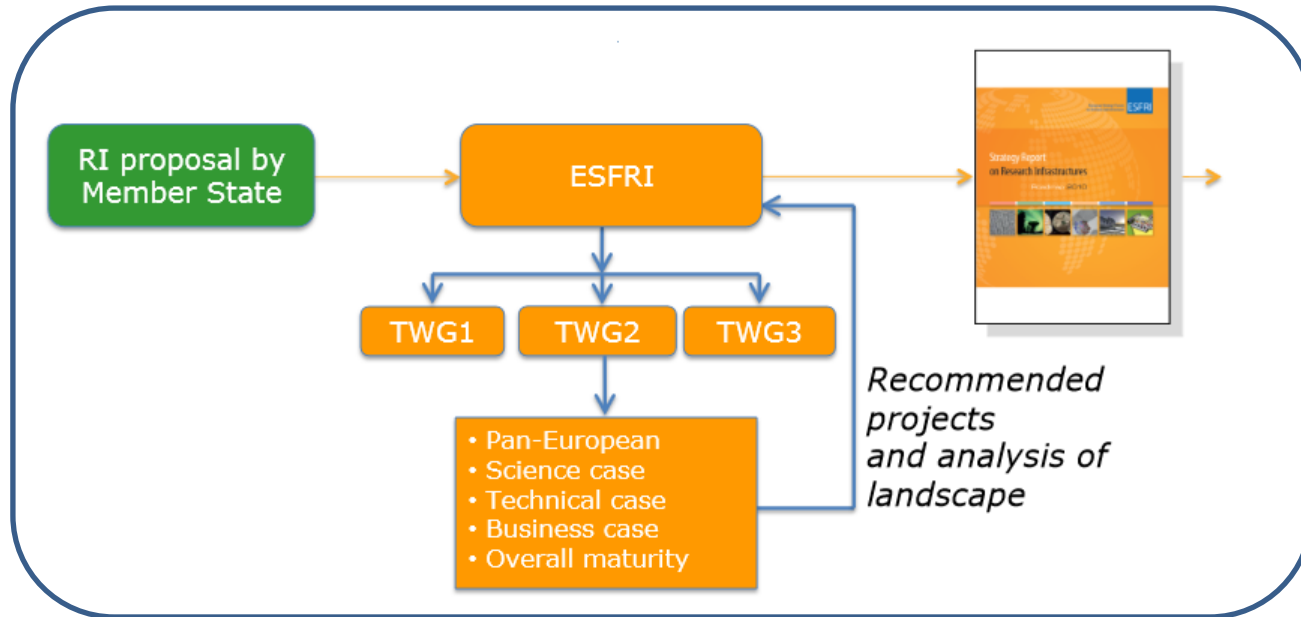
RI proposal by Member State

ESFRI

TWG1

TWG2

TWG3

• Pan-European
• Science case
• Technical case
• Business case
• Overall maturity

Recommended projects and analysis of landscape

ESFRI

Strategy Report on Research Infrastructures

Roadmap 2010